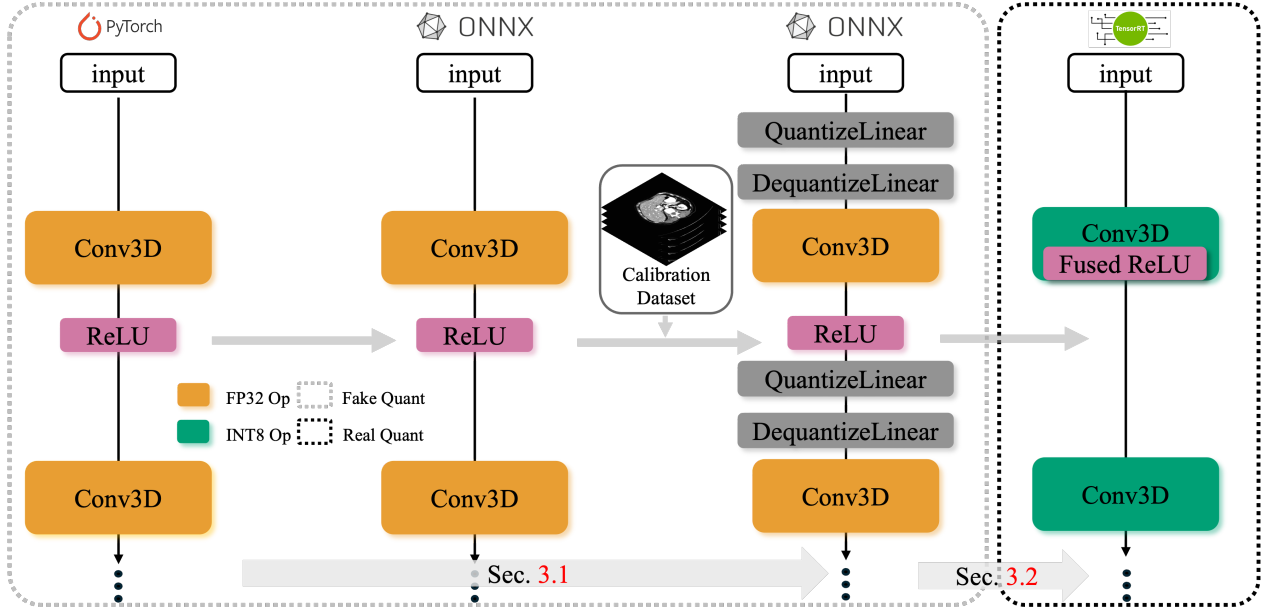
PyTorch

input

Conv3D

ReLU

Conv3D

ONNX

input

Conv3D

ReLU

Conv3D

Calibration Dataset

ONNX

input

QuantizeLinear

DequantizeLinear

Conv3D

ReLU

QuantizeLinear

DequantizeLinear

Conv3D

TensorRT

input

Conv3D

Fused ReLU

Conv3D

FP32 Op

Fake Quant

INT8 Op

Real Quant

Sec. 3.1

Sec. 3.2